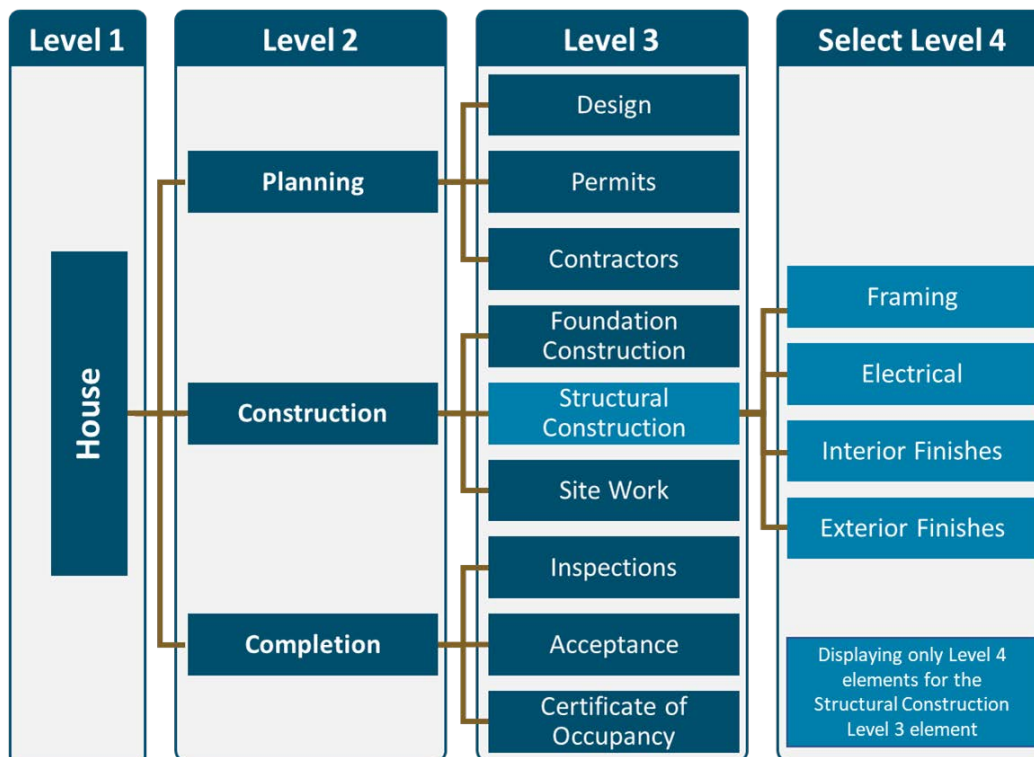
Level 1

House

Level 2

Planning

Construction

Completion

Level 3

Design

Permits

Contractors

Foundation Construction

Structural Construction

Site Work

Inspections

Acceptance

Certificate of Occupancy

Select Level 4

Framing

Electrical

Interior Finishes

Exterior Finishes

Displaying only Level 4 elements for the Structural Construction Level 3 element